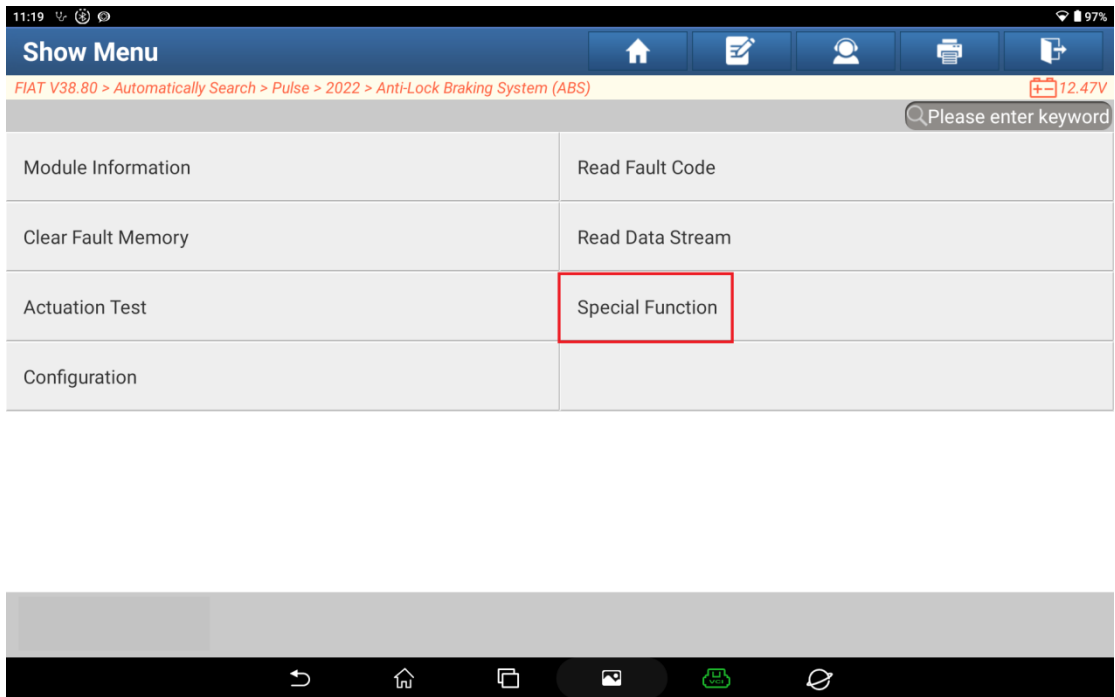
11:19 97%

Show Menu

FIAT V38.80 > Automatically Search > Pulse > 2022 > Anti-Lock Braking System (ABS)

12.47V

Please enter keyword

| | |
|---|---|
| Module Information | Read Fault Code |
| Clear Fault Memory | Read Data Stream |
| Actuation Test | Special Function |
| Configuration | |

VCI